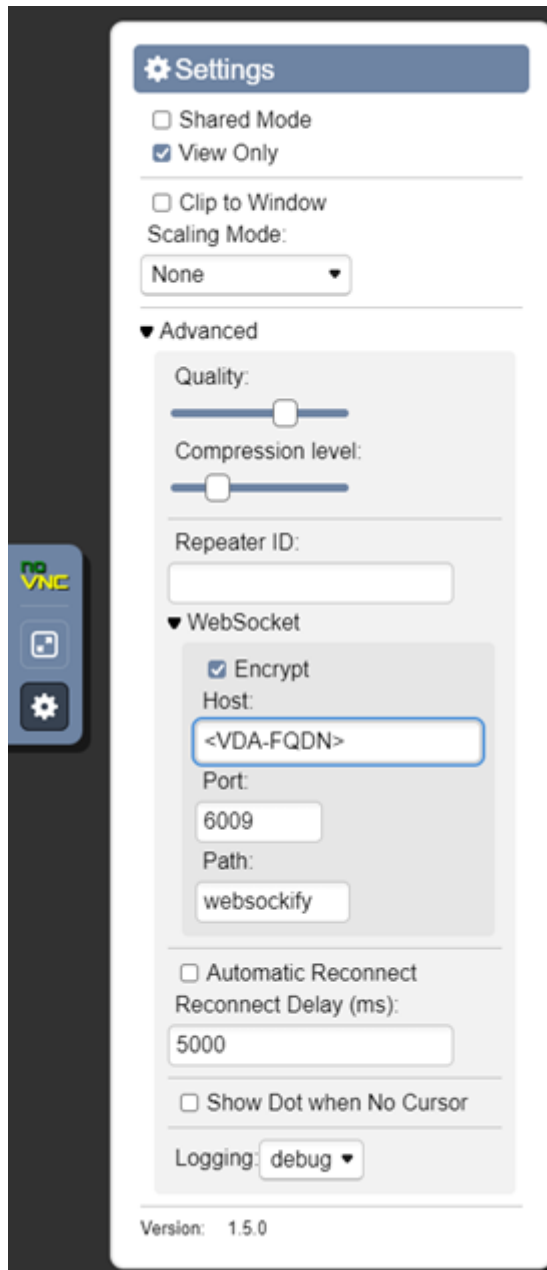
Settings

Shared Mode
View Only

Clip to Window
Scaling Mode:
None

Advanced
Quality:
Compression level:

Repeater ID:

WebSocket
Encrypt
Host:
<VDA-FQDN>
Port:
6009
Path:
websockify

Automatic Reconnect
Reconnect Delay (ms):
5000

Show Dot when No Cursor

Logging: debug

Version: 1.5.0

noVNC